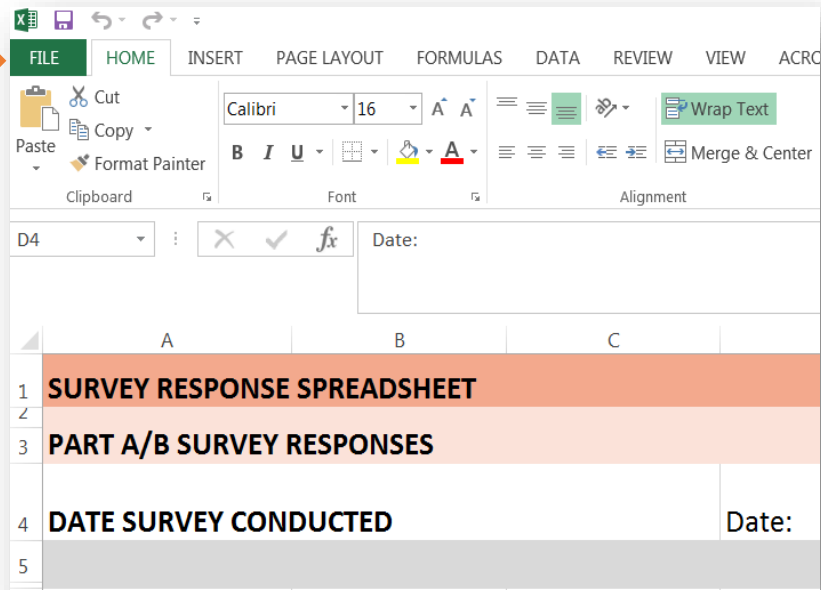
FILE HOME INSERT PAGE LAYOUT FORMULAS DATA REVIEW VIEW ACRO

Cut
Copy
Paste
Format Painter
Clipboard

Calibri 16
B I U
Font

Wrap Text
Merge & Center
Alignment

D4
Date:

| | A | B | C | |
|---|---|---|---|---|
| 1 | SURVEY RESPONSE SPREADSHEET | | | |
| 2 | | | | |
| 3 | PART A/B SURVEY RESPONSES | | | |
| 4 | DATE SURVEY CONDUCTED | | | Date: |
| 5 | | | | |